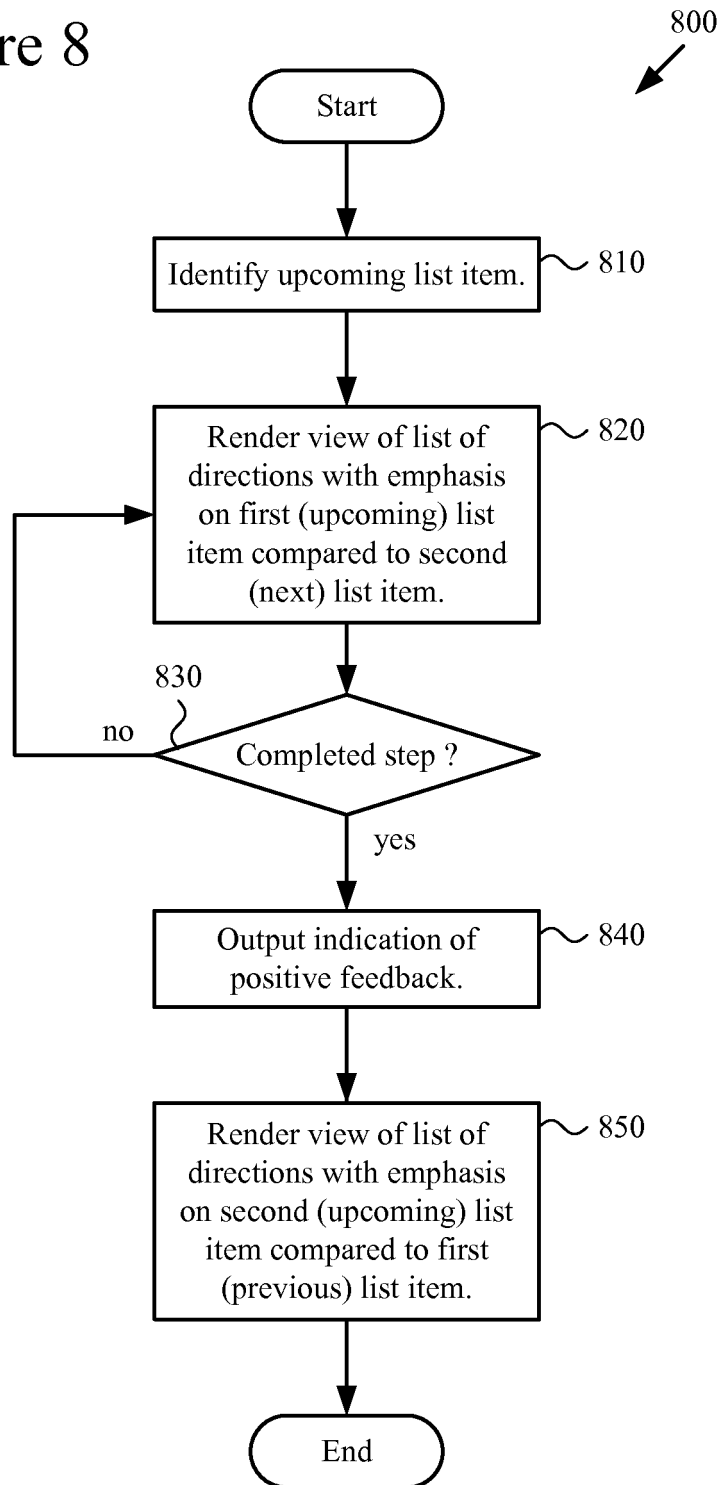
re 8

800

Start

Identify upcoming list item.

810

Render view of list of directions with emphasis on first (upcoming) list item compared to second (next) list item.

820

830

no

Completed step ?

yes

Output indication of positive feedback.

840

Render view of list of directions with emphasis on second (upcoming) list item compared to first (previous) list item.

850

End